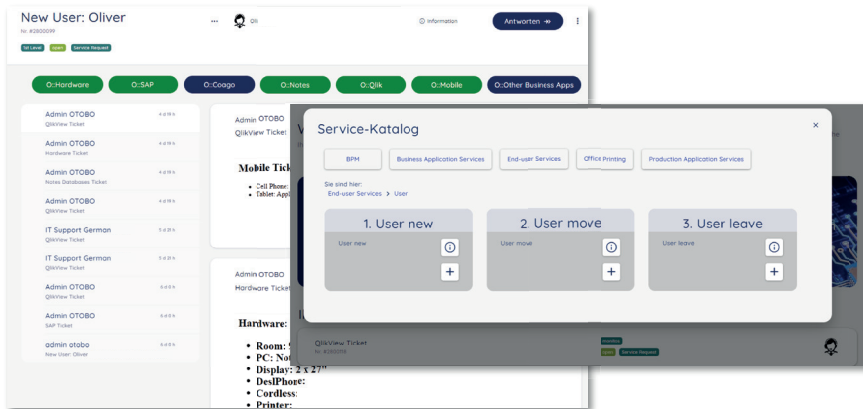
New User: Oliver
Nr. #2800099
1st Level
open
Service Request
...
Qlik
Information
Antworten
O::Hardware
O::SAP
O::Coago
O::Notes
O::Qlik
O::Mobile
O::Other Business Apps

Admin OTOBO
QlikView Ticket
Admin OTOBO
Hardware Ticket
Admin OTOBO
Notes Databases Ticket
Admin OTOBO
QlikView Ticket
IT Support German
QlikView Ticket
IT Support German
QlikView Ticket
Admin OTOBO
QlikView Ticket
Admin OTOBO
SAP Ticket
admin otobo
New User: Oliver

Admin OTOBO
QlikView Ticket
Mobile Tick
• Cell Phone:
• Tablet: Appl

Admin OTOBO
Hardware Ticket
Hardware:
• Room:
• PC: Not
• Display: 2 x 27"
• DeskPhone:
• Cordless:
• Printer:

Service-Katalog
×
BPM
Business Application Services
End-user Services
Office Printing
Production Application Services
Sie sind hier:
End-user Services > User
1. User new
User new
2. User move
User move
3. User leave
User leave

QlikView Ticket
Nr. #2800098
Prio
open
Service Request